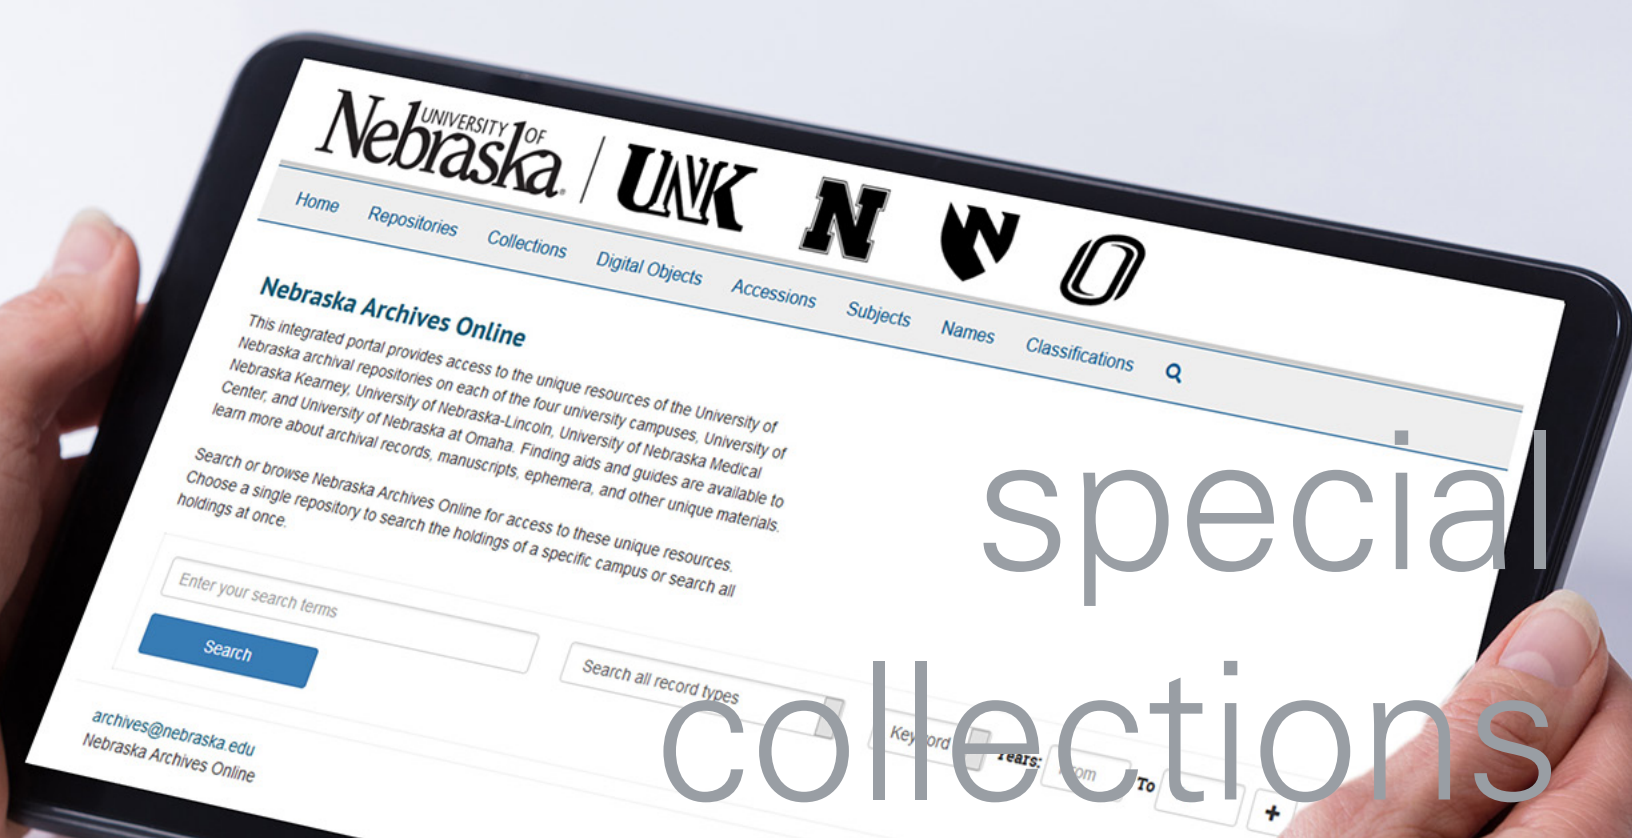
Nebraska UNIVERSITY OF | UNK N N O

Home Repositories Collections Digital Objects Accessions Subjects Names Classifications

Nebraska Archives Online

This integrated portal provides access to the unique resources of the University of Nebraska archival repositories on each of the four university campuses, University of Nebraska Kearney, University of Nebraska-Lincoln, University of Nebraska Medical Center, and University of Nebraska at Omaha. Finding aids and guides are available to learn more about archival records, manuscripts, ephemera, and other unique materials.

Search or browse Nebraska Archives Online for access to these unique resources. Choose a single repository to search the holdings of a specific campus or search all holdings at once.

Enter your search terms

Search

Search all record types

Keyword

Years: From To

+

archives@nebraska.edu
Nebraska Archives Online

special collections